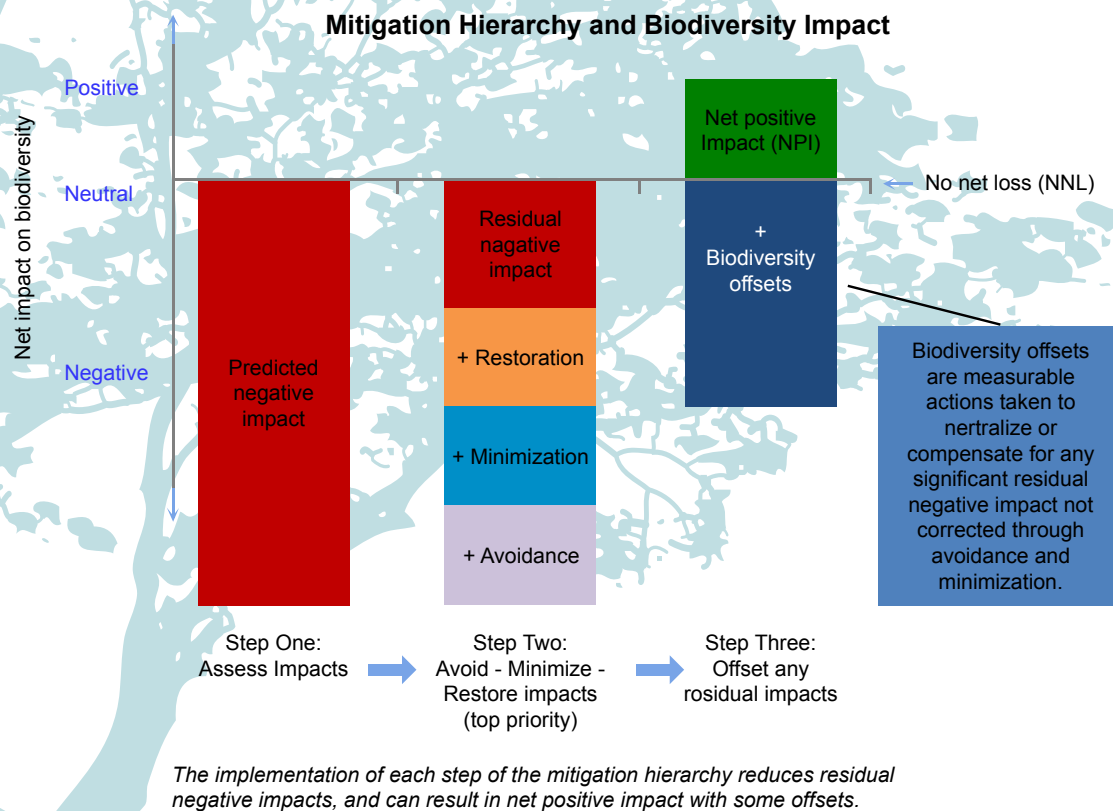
Mitigation Hierarchy and Biodiversity Impact

Net impact on biodiversity

Positive

Neutral

Negative

Predicted negative impact

Residual nagative impact

+ Restoration

+ Minimization

+ Avoidance

Net positive Impact (NPI)

No net loss (NNL)

+ Biodiversity offsets

Biodiversity offsets are measurable actions taken to nertralize or compensate for any significant residual negative impact not corrected through avoidance and minimization.

Step One: Assess Impacts

Step Two: Avoid - Minimize - Restore impacts (top priority)

Step Three: Offset any rosidual impacts

The implementation of each step of the mitigation hierarchy reduces residual negative impacts, and can result in net positive impact with some offsets.